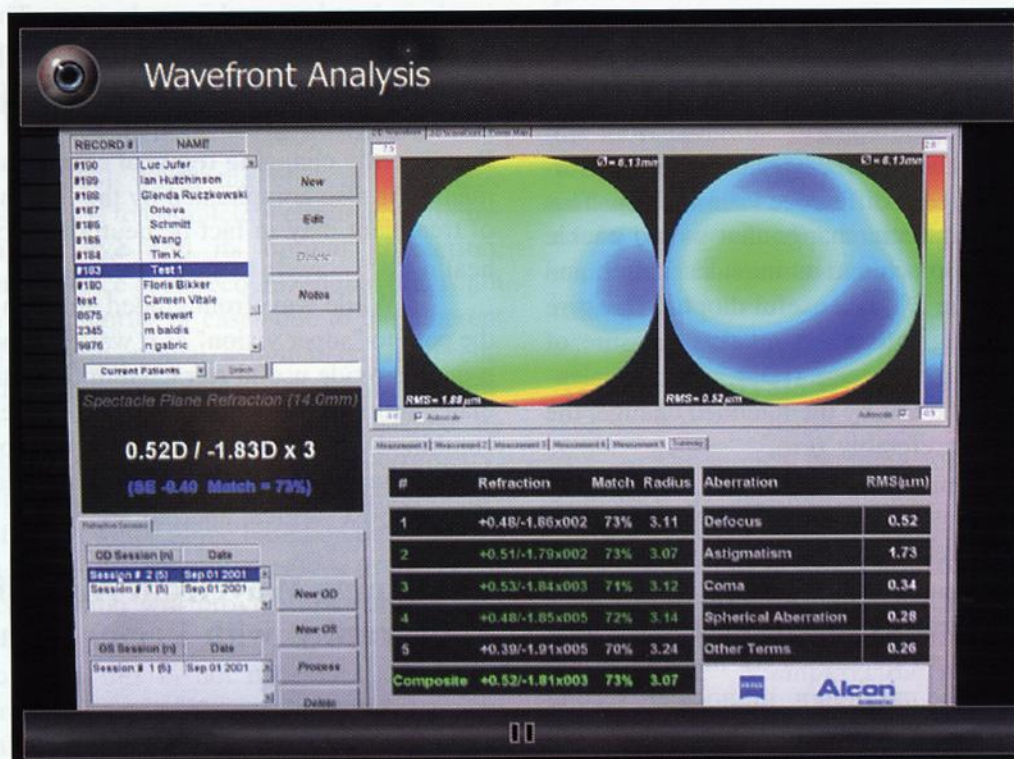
Wavefront Analysis

| RECORD # | NAME |
|---|---|
| #190 | Luc Jufer |
| #189 | Ian Hutchinson |
| #188 | Glenda Ruczkowski |
| #187 | Orlova |
| #186 | Schmitt |
| #185 | Wang |
| #184 | Tim K. |
| #183 | Test 1 |
| #180 | Floris Bikker |
| test | Carmen Vitale |
| 8575 | p stewart |
| 2345 | m baldis |
| 9876 | n gabric |

New
Edit
Delete
Notes

Current Patients
Search

Spectacle Plane Refraction (14.0mm)

0.52D / -1.83D x 3

(SE -0.40 Match = 73%)

Refraction Session

| OD Session (n) | Date |
|---|---|
| Session # 2 (5) | Sep 01 2001 |
| Session # 1 (5) | Sep 01 2001 |

New OD
New OS

| OS Session (n) | Date |
|---|---|
| Session # 1 (5) | Sep 01 2001 |

Process
Delete

2D Wavefront | 3D Wavefront | Zernike Map

7.5
Ø = 6.13mm
Ø = 6.13mm
2.6
RMS = 1.88µm
RMS = 0.52µm
-4.6
Autoscale
Autoscale
0.5

Measurement 1 | Measurement 2 | Measurement 3 | Measurement 4 | Measurement 5 | Summary

| # | Refraction | Match | Radius |
|---|---|---|---|
| 1 | +0.48/-1.86x002 | 73% | 3.11 |
| 2 | +0.51/-1.79x002 | 73% | 3.07 |
| 3 | +0.53/-1.84x003 | 71% | 3.12 |
| 4 | +0.48/-1.85x005 | 72% | 3.14 |
| 5 | +0.39/-1.91x005 | 70% | 3.24 |
| Composite | +0.52/-1.81x003 | 73% | 3.07 |

| Aberration | RMS(µm) |
|---|---|
| Defocus | 0.52 |
| Astigmatism | 1.73 |
| Coma | 0.34 |
| Spherical Aberration | 0.28 |
| Other Terms | 0.26 |

ZEISS
Alcon